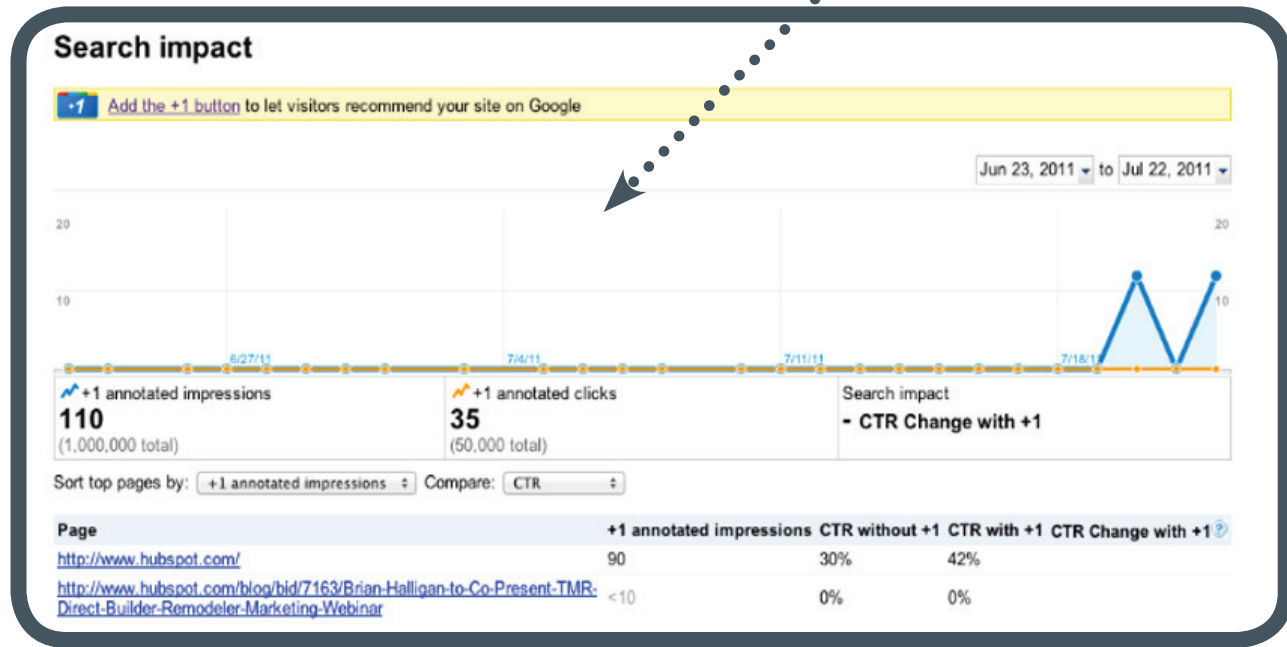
Search impact

+1 Add the +1 button to let visitors recommend your site on Google

Jun 23, 2011 to Jul 22, 2011

20
10
6/27/11
7/4/11
7/11/11
7/18/11
20
10

+1 annotated impressions
110
(1,000,000 total)

+1 annotated clicks
35
(50,000 total)

Search impact
- CTR Change with +1

Sort top pages by: +1 annotated impressions Compare: CTR

| Page | +1 annotated impressions | CTR without +1 | CTR with +1 | CTR Change with +1 ? |
|---|---|---|---|---|
| http://www.hubspot.com/ | 90 | 30% | 42% | |
| http://www.hubspot.com/blog/bid/7163/Brian-Halligan-to-Co-Present-TMR-Direct-Builder-Remodeler-Marketing-Webinar | <10 | 0% | 0% | |